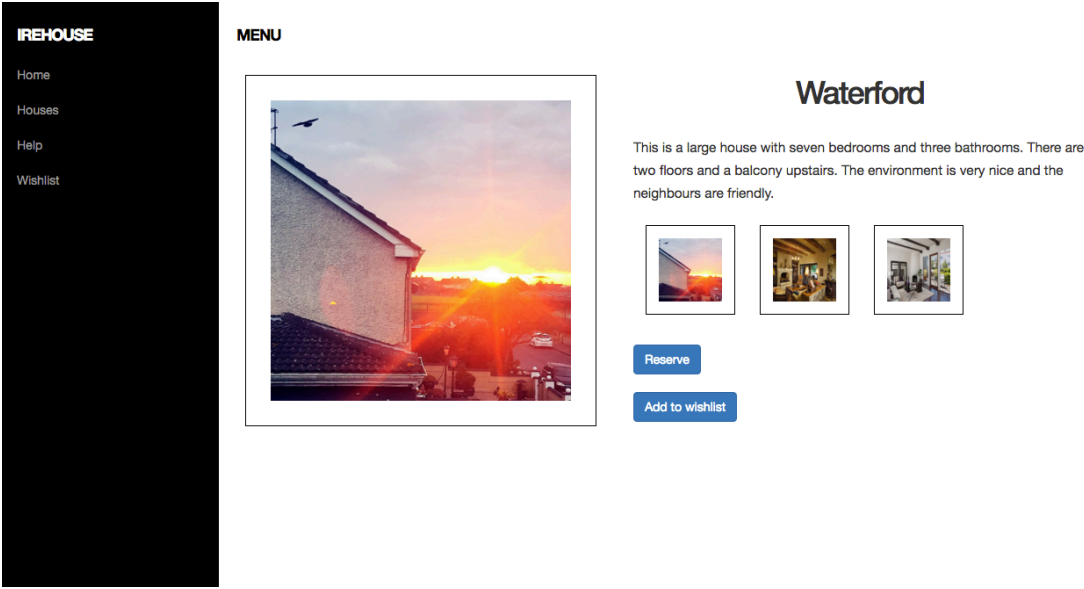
IREHOUSE

Home

Houses

Help

Wishlist

MENU

Waterford

This is a large house with seven bedrooms and three bathrooms. There are two floors and a balcony upstairs. The environment is very nice and the neighbours are friendly.

Reserve

Add to wishlist